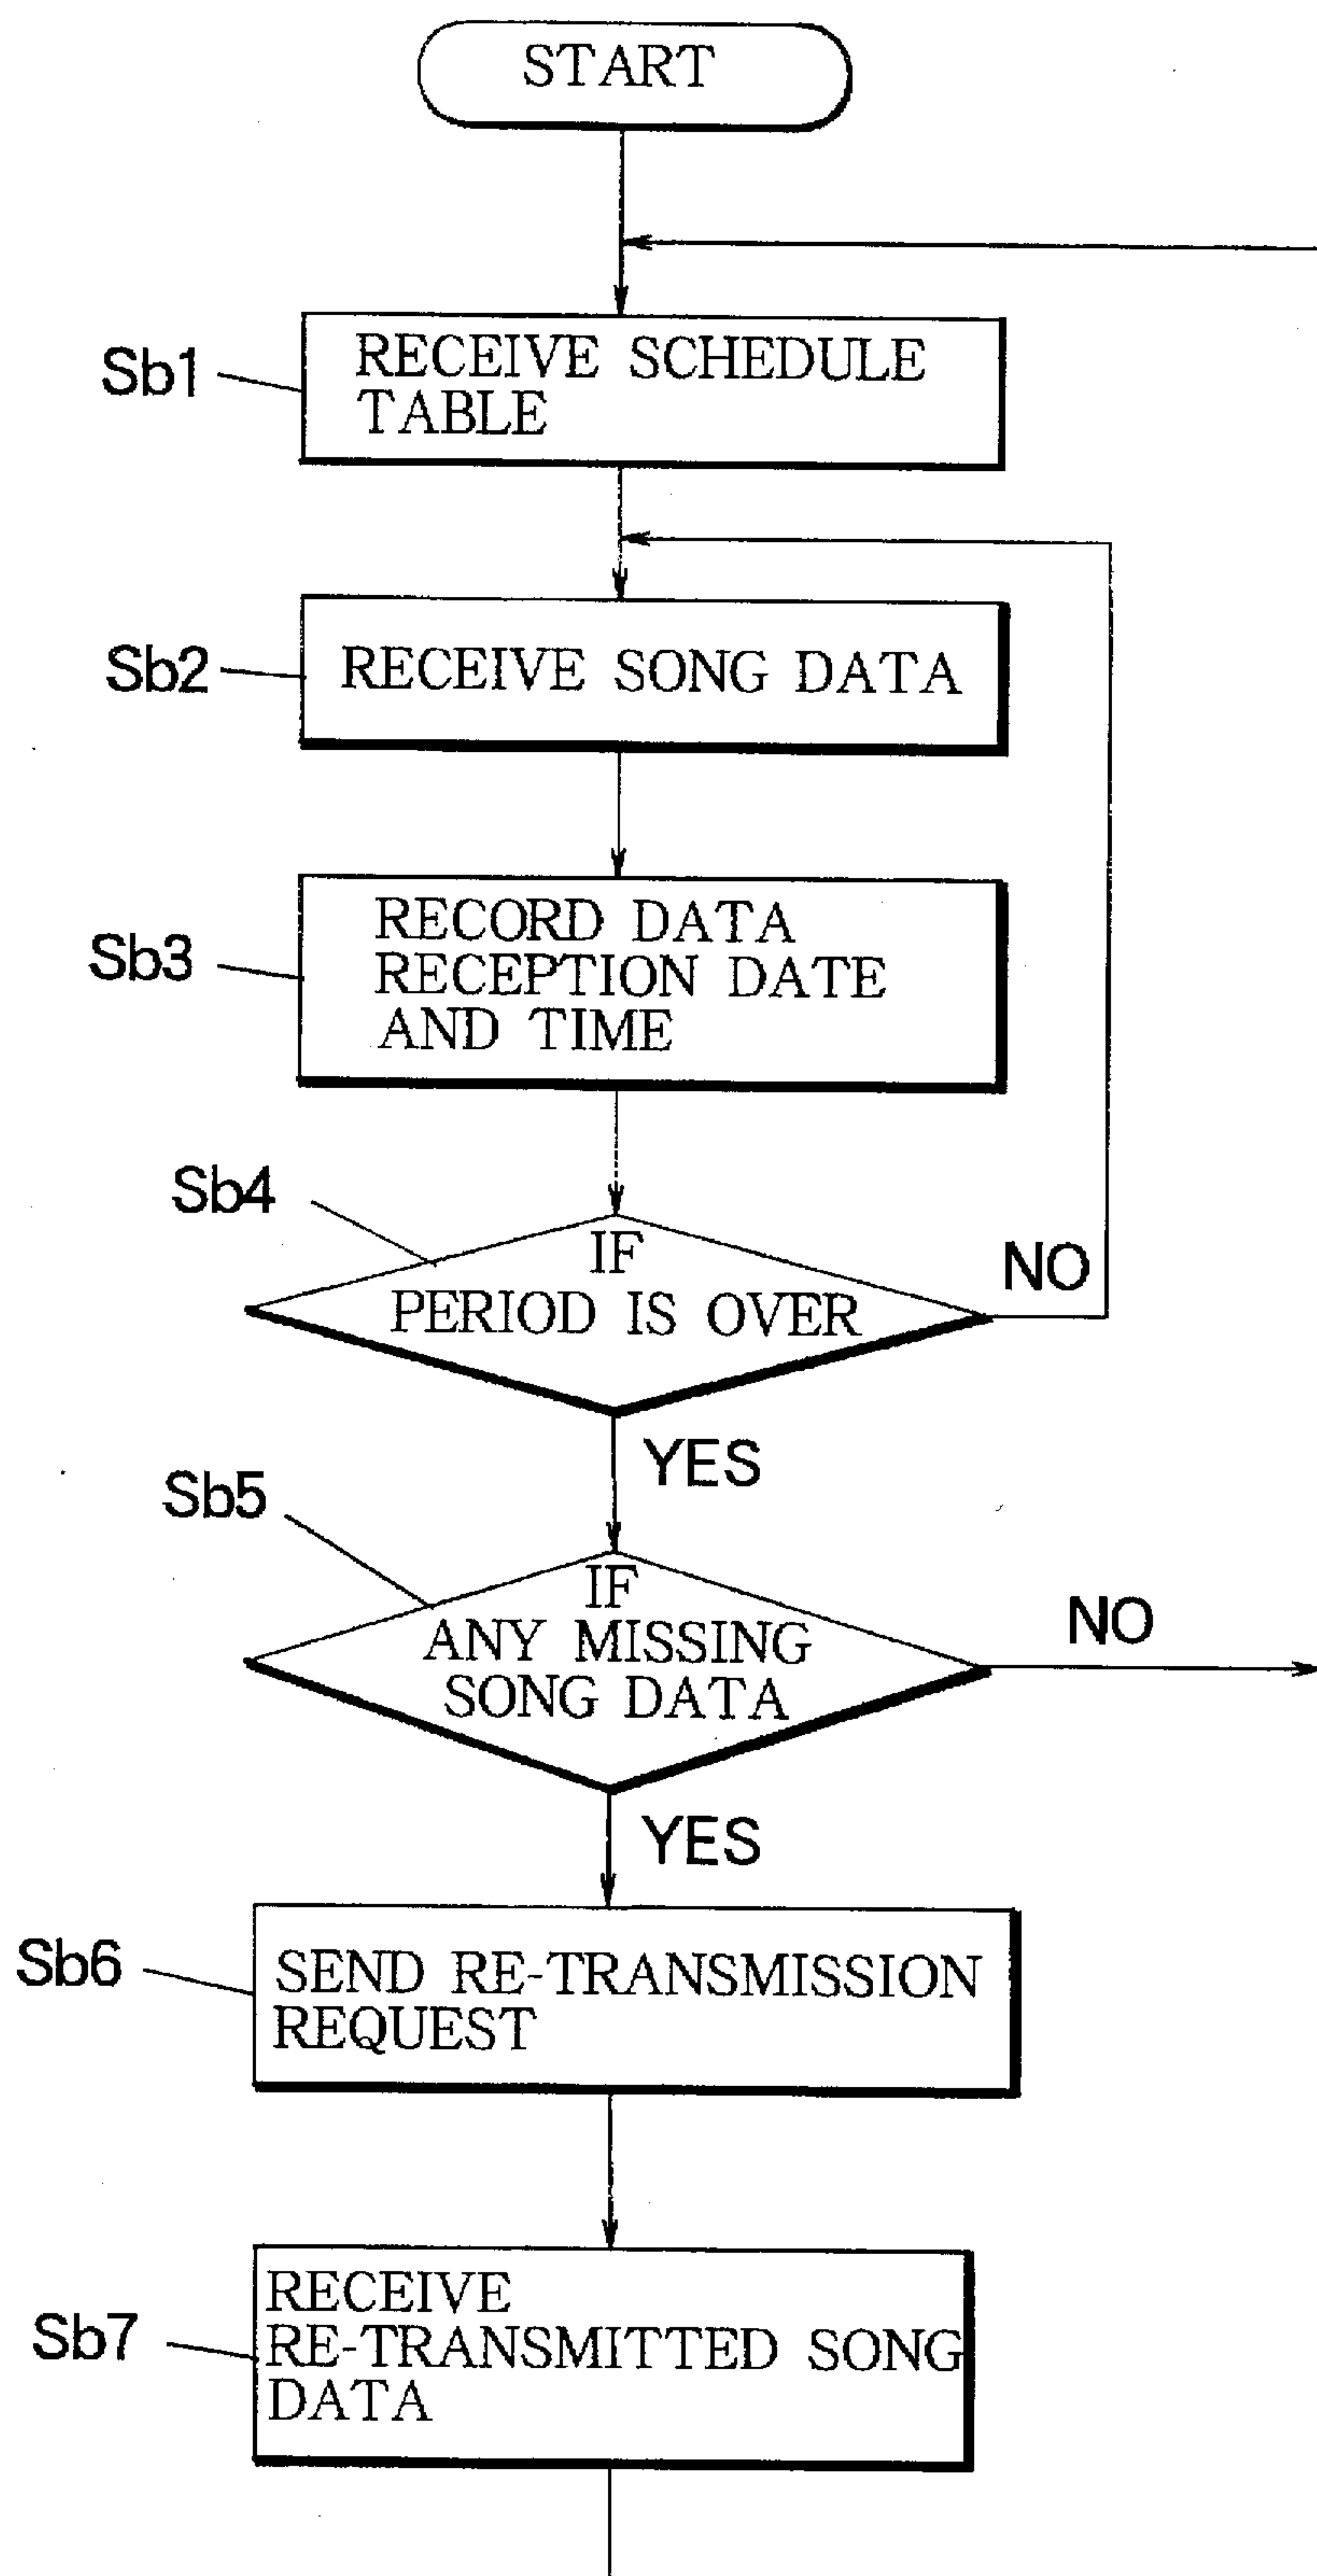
START

Sb1 RECEIVE SCHEDULE TABLE

Sb2 RECEIVE SONG DATA

Sb3 RECORD DATA RECEPTION DATE AND TIME

Sb4 IF PERIOD IS OVER

NO

YES

Sb5 IF ANY MISSING SONG DATA

NO

YES

Sb6 SEND RE-TRANSMISSION REQUEST

Sb7 RECEIVE RE-TRANSMITTED SONG DATA